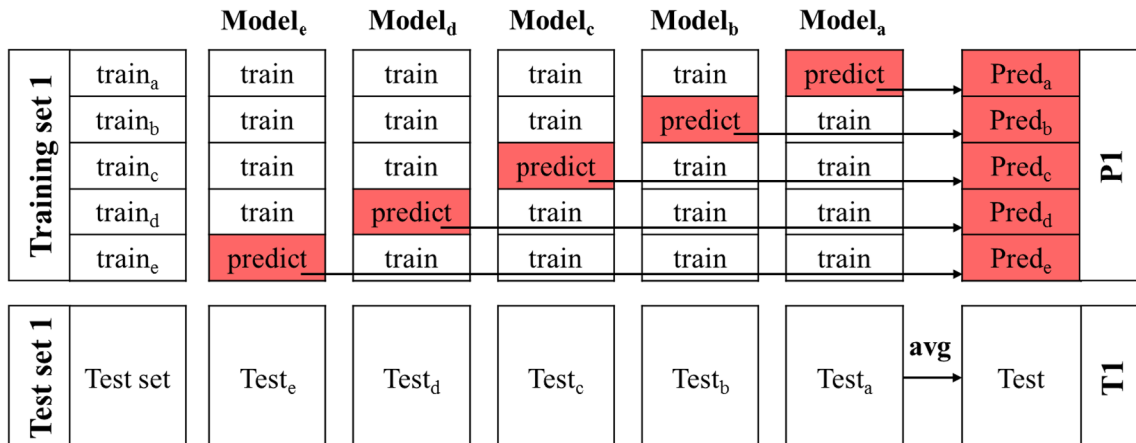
| | | Model$_e$ | Model$_d$ | Model$_c$ | Model$_b$ | Model$_a$ | | |
|---|---|---|---|---|---|---|---|---|
| Training set 1 | train$_a$ | train | train | train | train | predict | Pred$_a$ | P1 |
| | train$_b$ | train | train | train | predict | train | Pred$_b$ | |
| | train$_c$ | train | train | predict | train | train | Pred$_c$ | |
| | train$_d$ | train | predict | train | train | train | Pred$_d$ | |
| | train$_e$ | predict | train | train | train | train | Pred$_e$ | |

| | | | | | | | avg | | |
|---|---|---|---|---|---|---|---|---|---|
| Test set 1 | Test set | Test$_e$ | Test$_d$ | Test$_c$ | Test$_b$ | Test$_a$ | | Test | T1 |